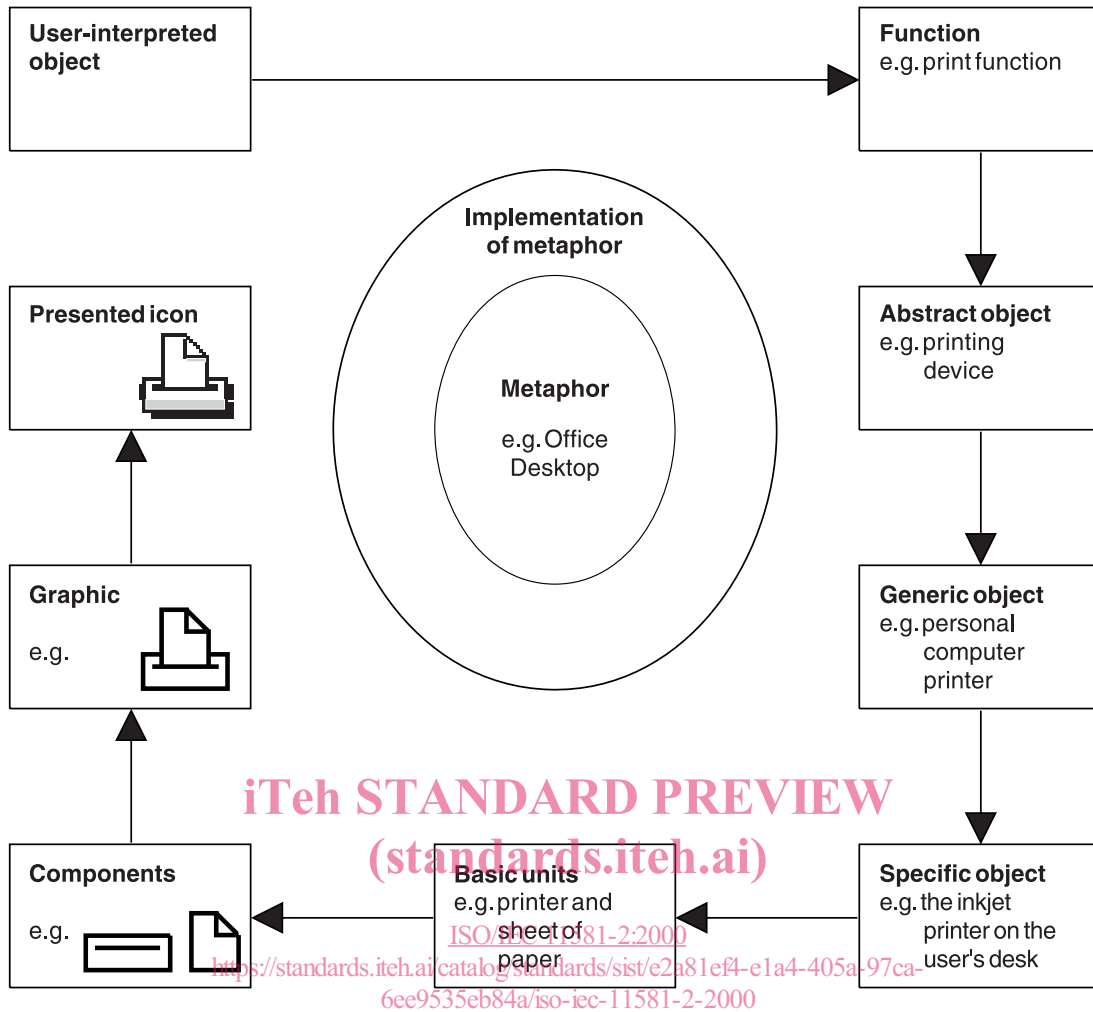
User-interpreted object

Function
e.g. print function

Implementation of metaphor

Metaphor

e.g. Office Desktop

Presented icon

Abstract object
e.g. printing device

Graphic

e.g.

Generic object
e.g. personal computer printer

iTeh STANDARD PREVIEW
(standards.iteh.ai)

Components

e.g.

Basic units
e.g. printer and sheet of paper

ISO/IEC 11581-2:2000

https://standards.iteh.ai/catalog/standards/sist/e2a81ef4-e1a4-405a-97ca-6ee9535eb84a/iso-iec-11581-2-2000

Specific object
e.g. the inkjet printer on the user's desk